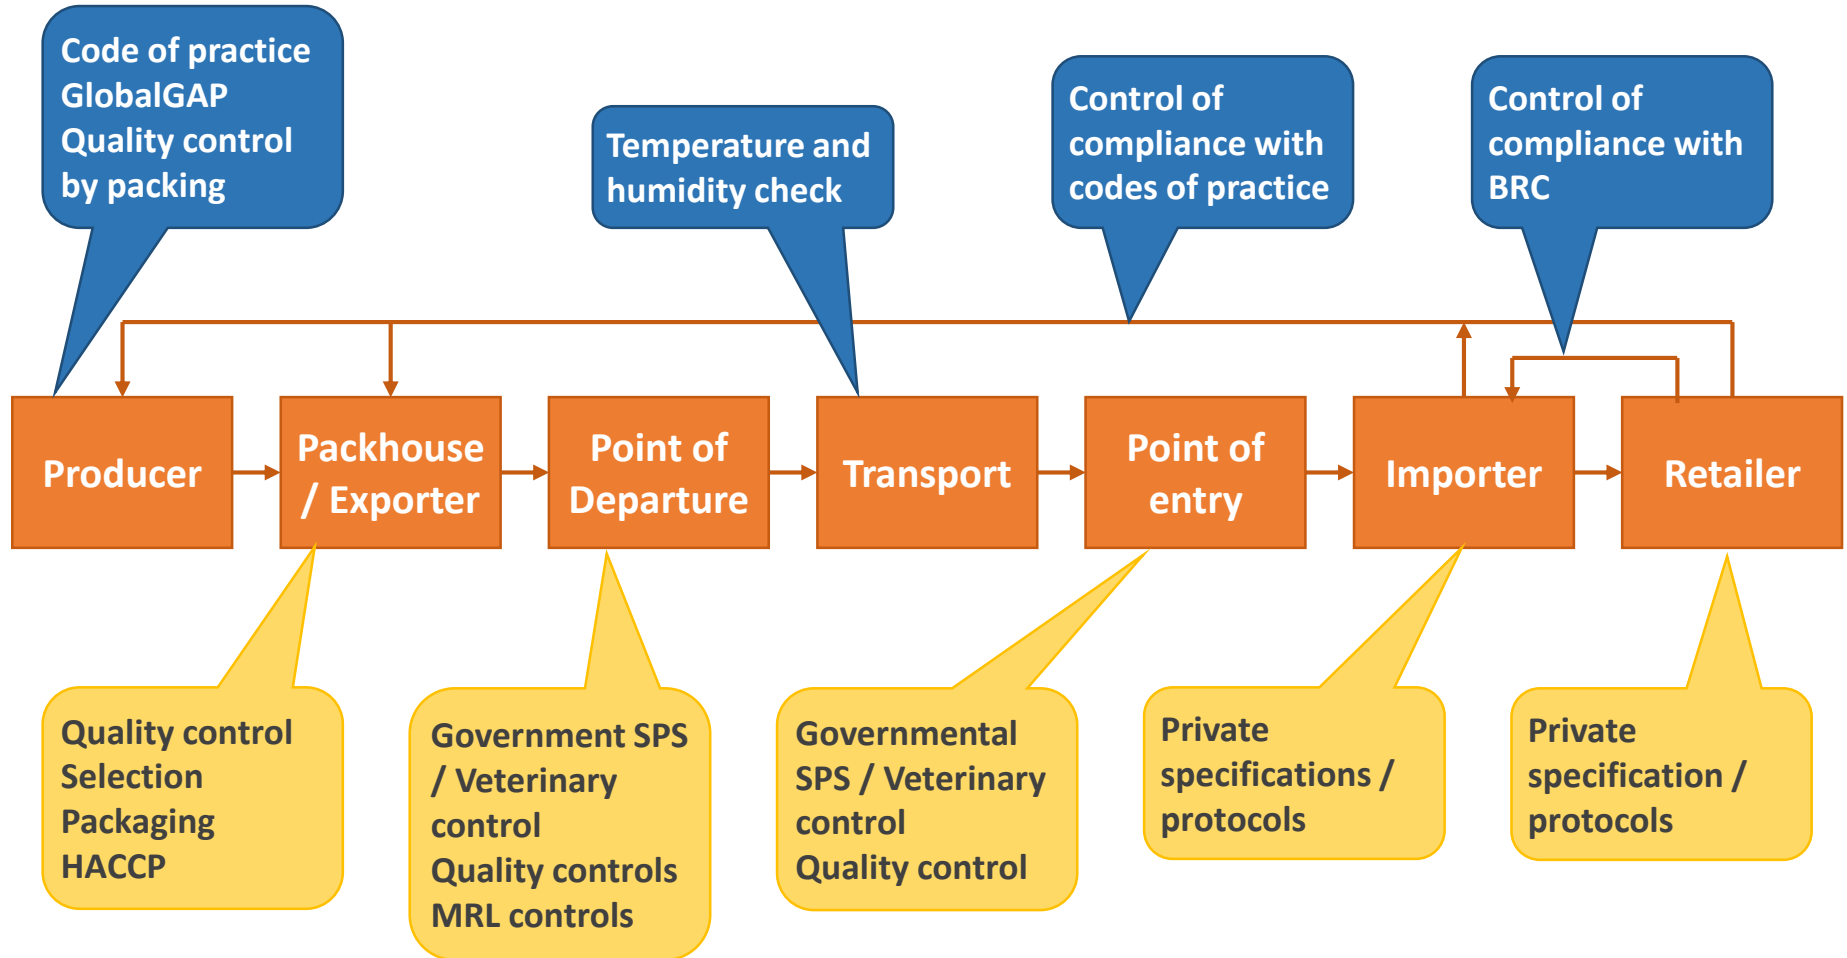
Code of practice
GlobalGAP
Quality control by packing

Temperature and humidity check

Control of compliance with codes of practice

Control of compliance with BRC

Producer

Packhouse / Exporter

Point of Departure

Transport

Point of entry

Importer

Retailer

Quality control
Selection
Packaging
HACCP

Government SPS / Veterinary control
Quality controls
MRL controls

Governmental SPS / Veterinary control
Quality control

Private specifications / protocols

Private specification / protocols